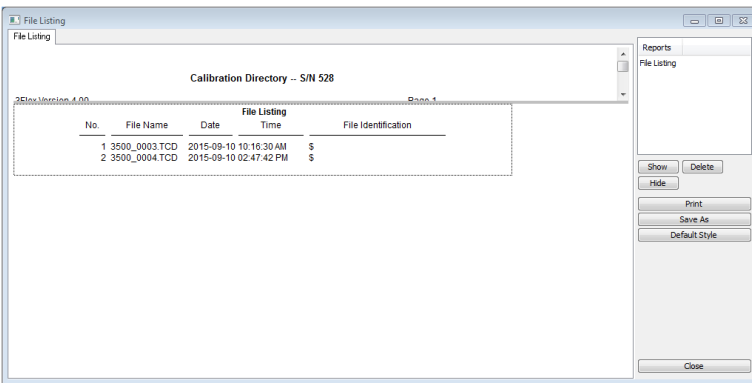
File Listing

File Listing

Calibration Directory -- S/N 528

3Flex Version 4.00 Page 1

File Listing

| No. | File Name | Date | Time | File Identification |
|---|---|---|---|---|
| 1 | 3500_0003.TCD | 2015-09-10 | 10:16:30 AM | $ |
| 2 | 3500_0004.TCD | 2015-09-10 | 02:47:42 PM | $ |

Reports

File Listing

Show

Delete

Hide

Print

Save As

Default Style

Close